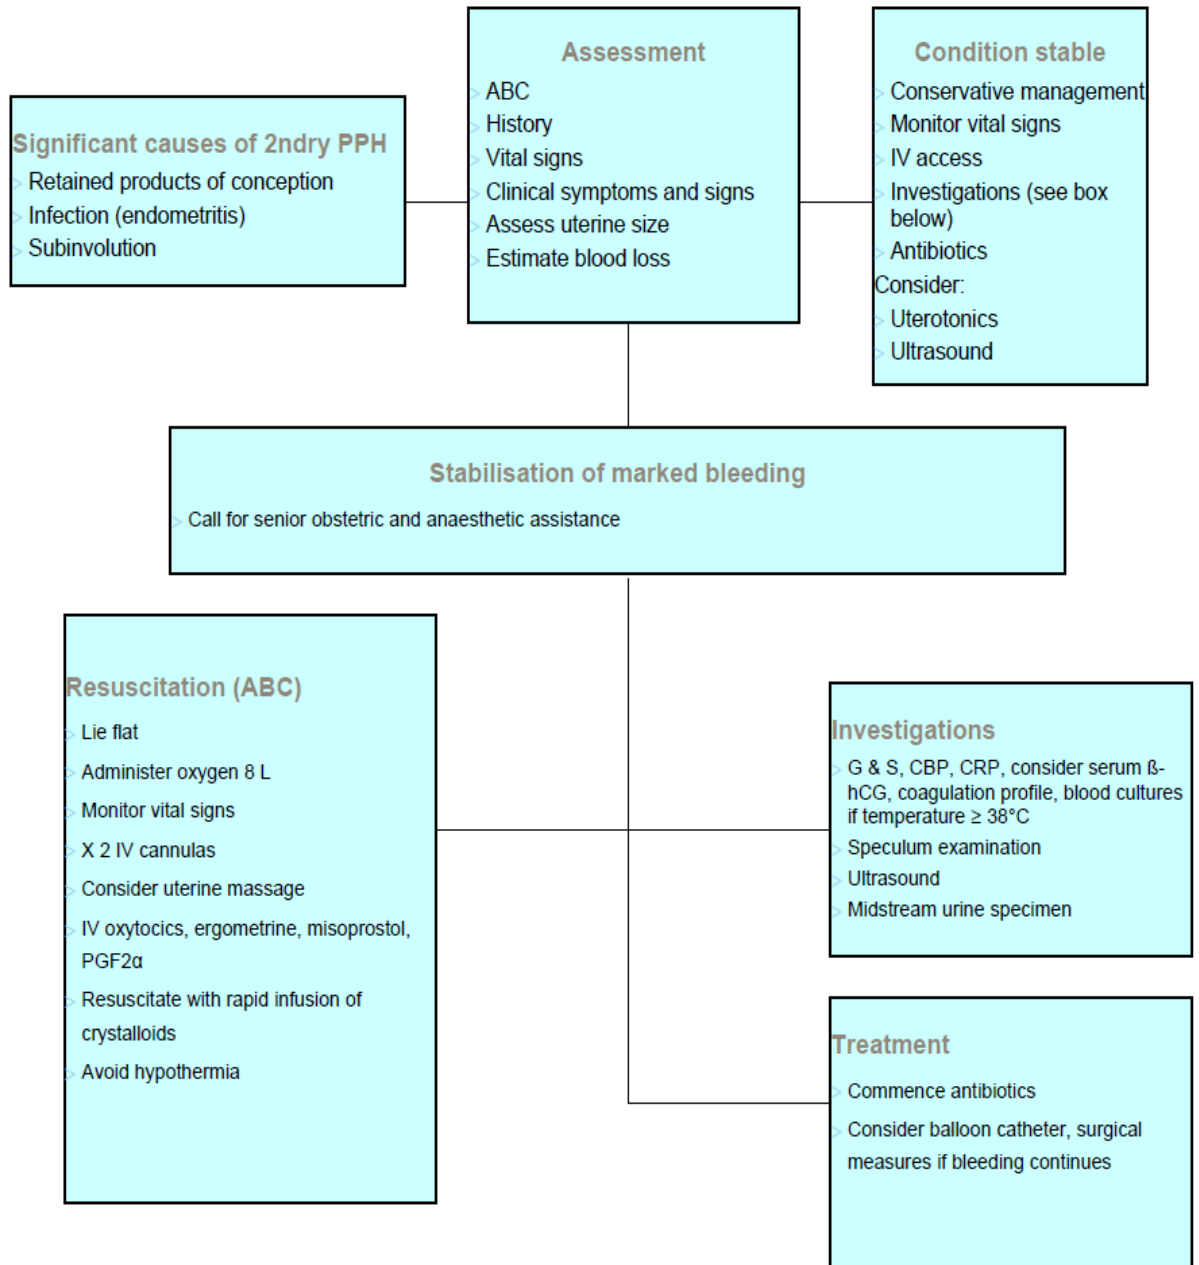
Significant causes of 2ndry PPH
Retained products of conception
Infection (endometritis)
Subinvolution

Assessment
ABC
History
Vital signs
Clinical symptoms and signs
Assess uterine size
Estimate blood loss

Condition stable
Conservative management
Monitor vital signs
IV access
Investigations (see box below)
Antibiotics
Consider:
Uterotonics
Ultrasound

Stabilisation of marked bleeding
Call for senior obstetric and anaesthetic assistance

Resuscitation (ABC)
Lie flat
Administer oxygen 8 L
Monitor vital signs
X 2 IV cannulas
Consider uterine massage
IV oxytocics, ergometrine, misoprostol, PGF2α
Resuscitate with rapid infusion of crystalloids
Avoid hypothermia

Investigations
G & S, CBP, CRP, consider serum ß-hCG, coagulation profile, blood cultures if temperature ≥ 38°C
Speculum examination
Ultrasound
Midstream urine specimen

Treatment
Commence antibiotics
Consider balloon catheter, surgical measures if bleeding continues